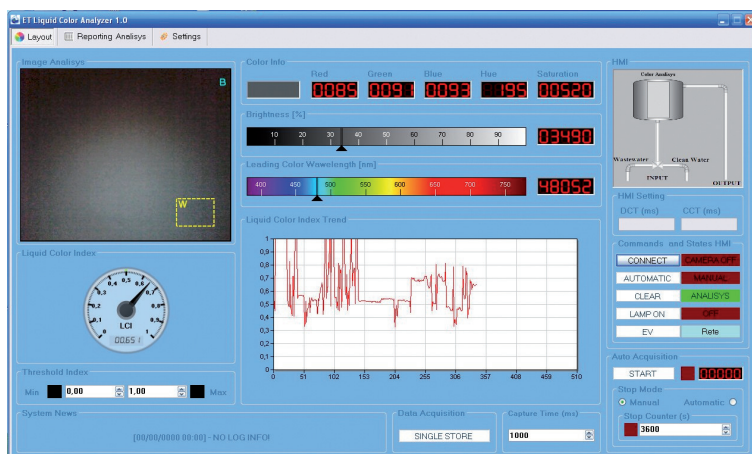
ET Liquid Color Analyzer 1.0

Layout | Reporting Analisys | Settings

Image Analisys

B

W

Color Info

Red 00085 | Green 00091 | Blue 00093 | Hue 195 | Saturation 00520

Brightness [%]

10 20 30 40 50 60 70 80 90

03490

Leading Color Wavelength [nm]

400 450 500 550 600 650 700 750

48052

HMI

Color Analysis

Wastewater Clean Water

INPUT

OUTPUT

HMI Setting

DCT (ms) CCT (ms)

Liquid Color Index

0 0,1 0,2 0,3 0,4 0,5 0,6 0,7 0,8 0,9 1

LCI

0,065

Liquid Color Index Trend

| 1 |
| 0,9 |
| 0,8 |
| 0,7 |
| 0,6 |
| 0,5 |
| 0,4 |
| 0,3 |
| 0,2 |
| 0,1 |
| 0 |

0 51 102 153 204 255 306 357 408 459 510

Commands and States HMI

CONNECT | CAMERA OFF
AUTOMATIC | MANUAL
CLEAR | ANALISYS
LAMP ON | OFF
EV | Rete

Threshold Index

Min 0,00 1,00 Max

Auto Acquisition

START 00000

Stop Mode

Manual Automatic

Stop Counter (s)

3600

System News

[00/00/0000 00:00] - NO LOG INFO!

Data Acquisition

SINGLE STORE

Capture Time (ms)

1000